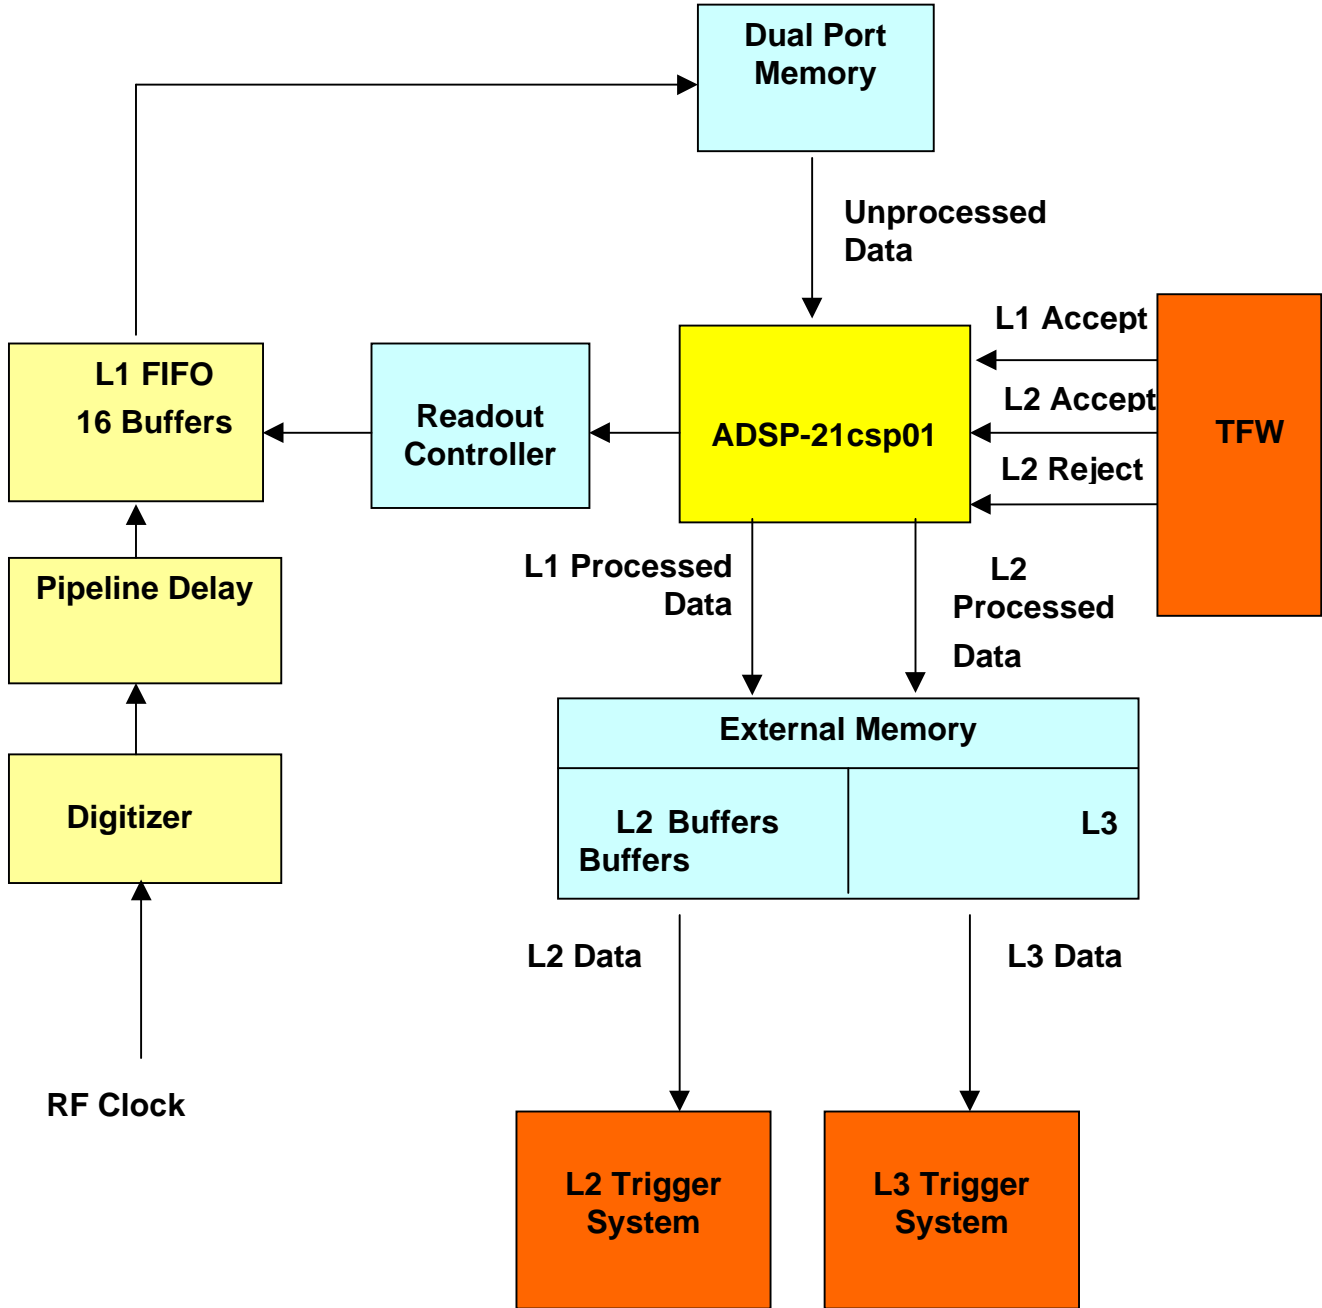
Dual Port Memory

Unprocessed Data

L1 Accept

L2 Accept

L2 Reject

TFW

L1 FIFO
16 Buffers

Readout Controller

ADSP-21csp01

Pipeline Delay

L1 Processed Data

L2 Processed Data

External Memory

L2 Buffers Buffers

L3

Digitizer

L2 Data

L3 Data

RF Clock

L2 Trigger System

L3 Trigger System